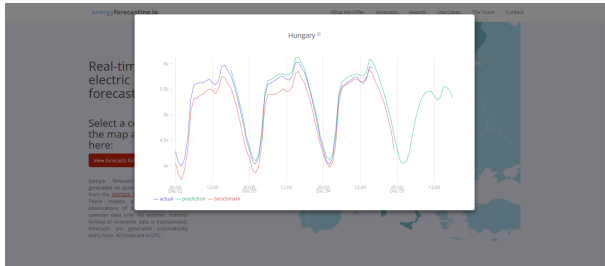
energyforecasting.ie

What We Offer Forecasts Awards Use Cases The Team Contact

Hungary

6k
5.5k
5k
4.5k
4k

00:00 Dec 02
12:00
00:00 Dec 03
12:00
00:00 Dec 04
12:00
00:00 Dec 05
12:00

— actual — prediction — benchmark

Real-tim
electric
forecast

Select a c
the map a
here:

View forecasts fo

Sample forecasts
generated on publi
from the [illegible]
These models are
observations of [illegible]
calendar data only. No weather, national
holiday or economic data is incorporated.
Forecasts are generated automatically
every hour. All times are in UTC.